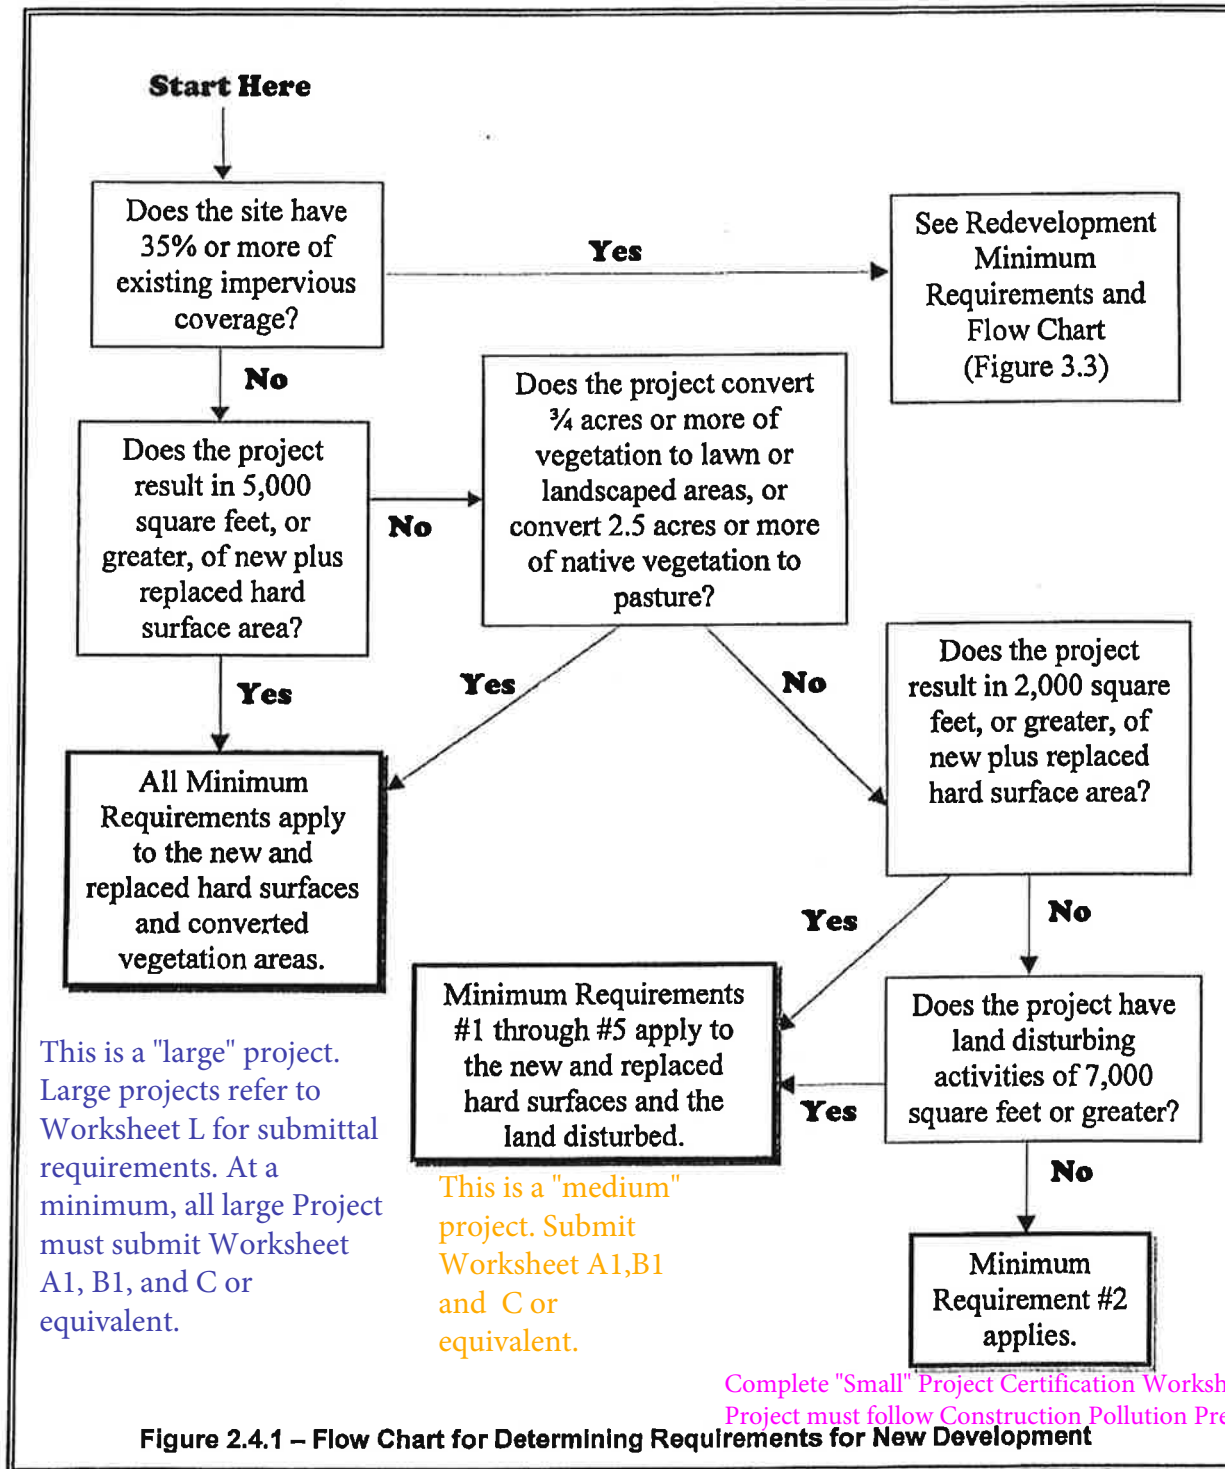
Start Here

Does the site have 35% or more of existing impervious coverage?

Yes

See Redevelopment Minimum Requirements and Flow Chart (Figure 3.3)

No

Does the project result in 5,000 square feet, or greater, of new plus replaced hard surface area?

No

Does the project convert ¾ acres or more of vegetation to lawn or landscaped areas, or convert 2.5 acres or more of native vegetation to pasture?

Yes

Yes

No

Does the project result in 2,000 square feet, or greater, of new plus replaced hard surface area?

All Minimum Requirements apply to the new and replaced hard surfaces and converted vegetation areas.

Yes

No

Minimum Requirements #1 through #5 apply to the new and replaced hard surfaces and the land disturbed.

Does the project have land disturbing activities of 7,000 square feet or greater?

Yes

No

This is a "large" project. Large projects refer to Worksheet L for submittal requirements. At a minimum, all large Project must submit Worksheet A1, B1, and C or equivalent.

This is a "medium" project. Submit Worksheet A1,B1 and C or equivalent.

Minimum Requirement #2 applies.

Complete "Small" Project Certification Worksh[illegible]
Project must follow Construction Pollution Pre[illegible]

Figure 2.4.1 – Flow Chart for Determining Requirements for New Development